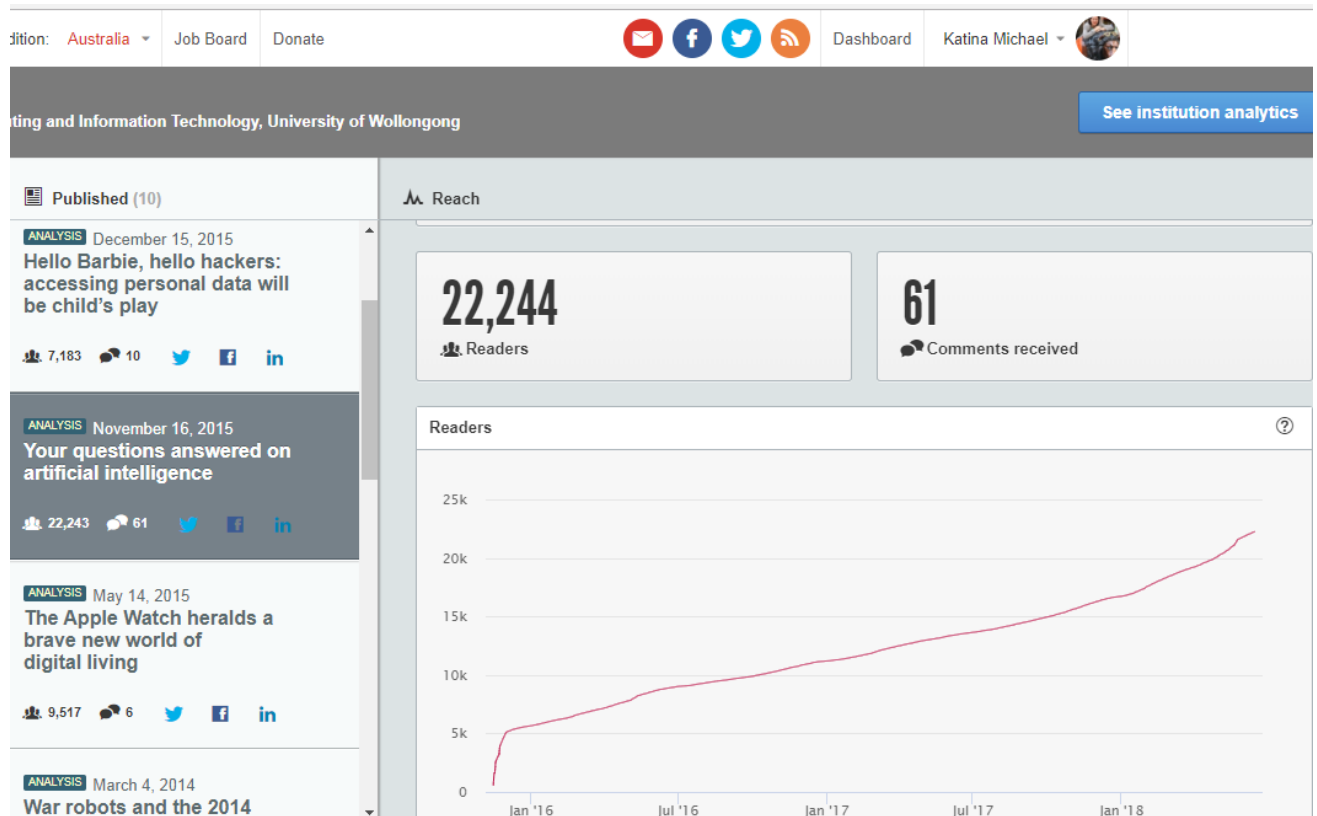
dition: Australia Job Board Donate Dashboard Katina Michael

ting and Information Technology, University of Wollongong

See institution analytics

Published (10)

ANALYSIS December 15, 2015
Hello Barbie, hello hackers: accessing personal data will be child's play

7,183 10

ANALYSIS November 16, 2015
Your questions answered on artificial intelligence

22,243 61

ANALYSIS May 14, 2015
The Apple Watch heralds a brave new world of digital living

9,517 6

ANALYSIS March 4, 2014
War robots and the 2014

Reach

22,244
Readers

61
Comments received

Readers

25k
20k
15k
10k
5k
0
Jan '16 Jul '16 Jan '17 Jul '17 Jan '18